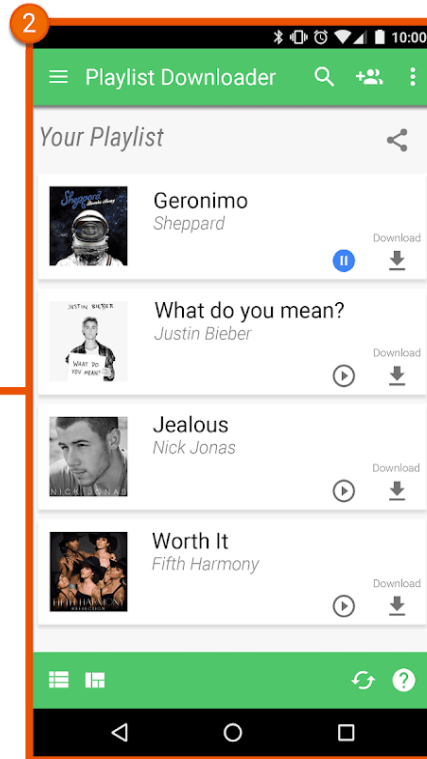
2

10:00

Playlist Downloader

Your Playlist

Sheppard

Geronimo
Sheppard

Download

JUSTIN BIEBER
WHAT DO YOU MEAN?

What do you mean?
Justin Bieber

Download

NICK JONAS

Jealous
Nick Jonas

Download

FIFTH HARMONY
REFLECTION

Worth It
Fifth Harmony

Download